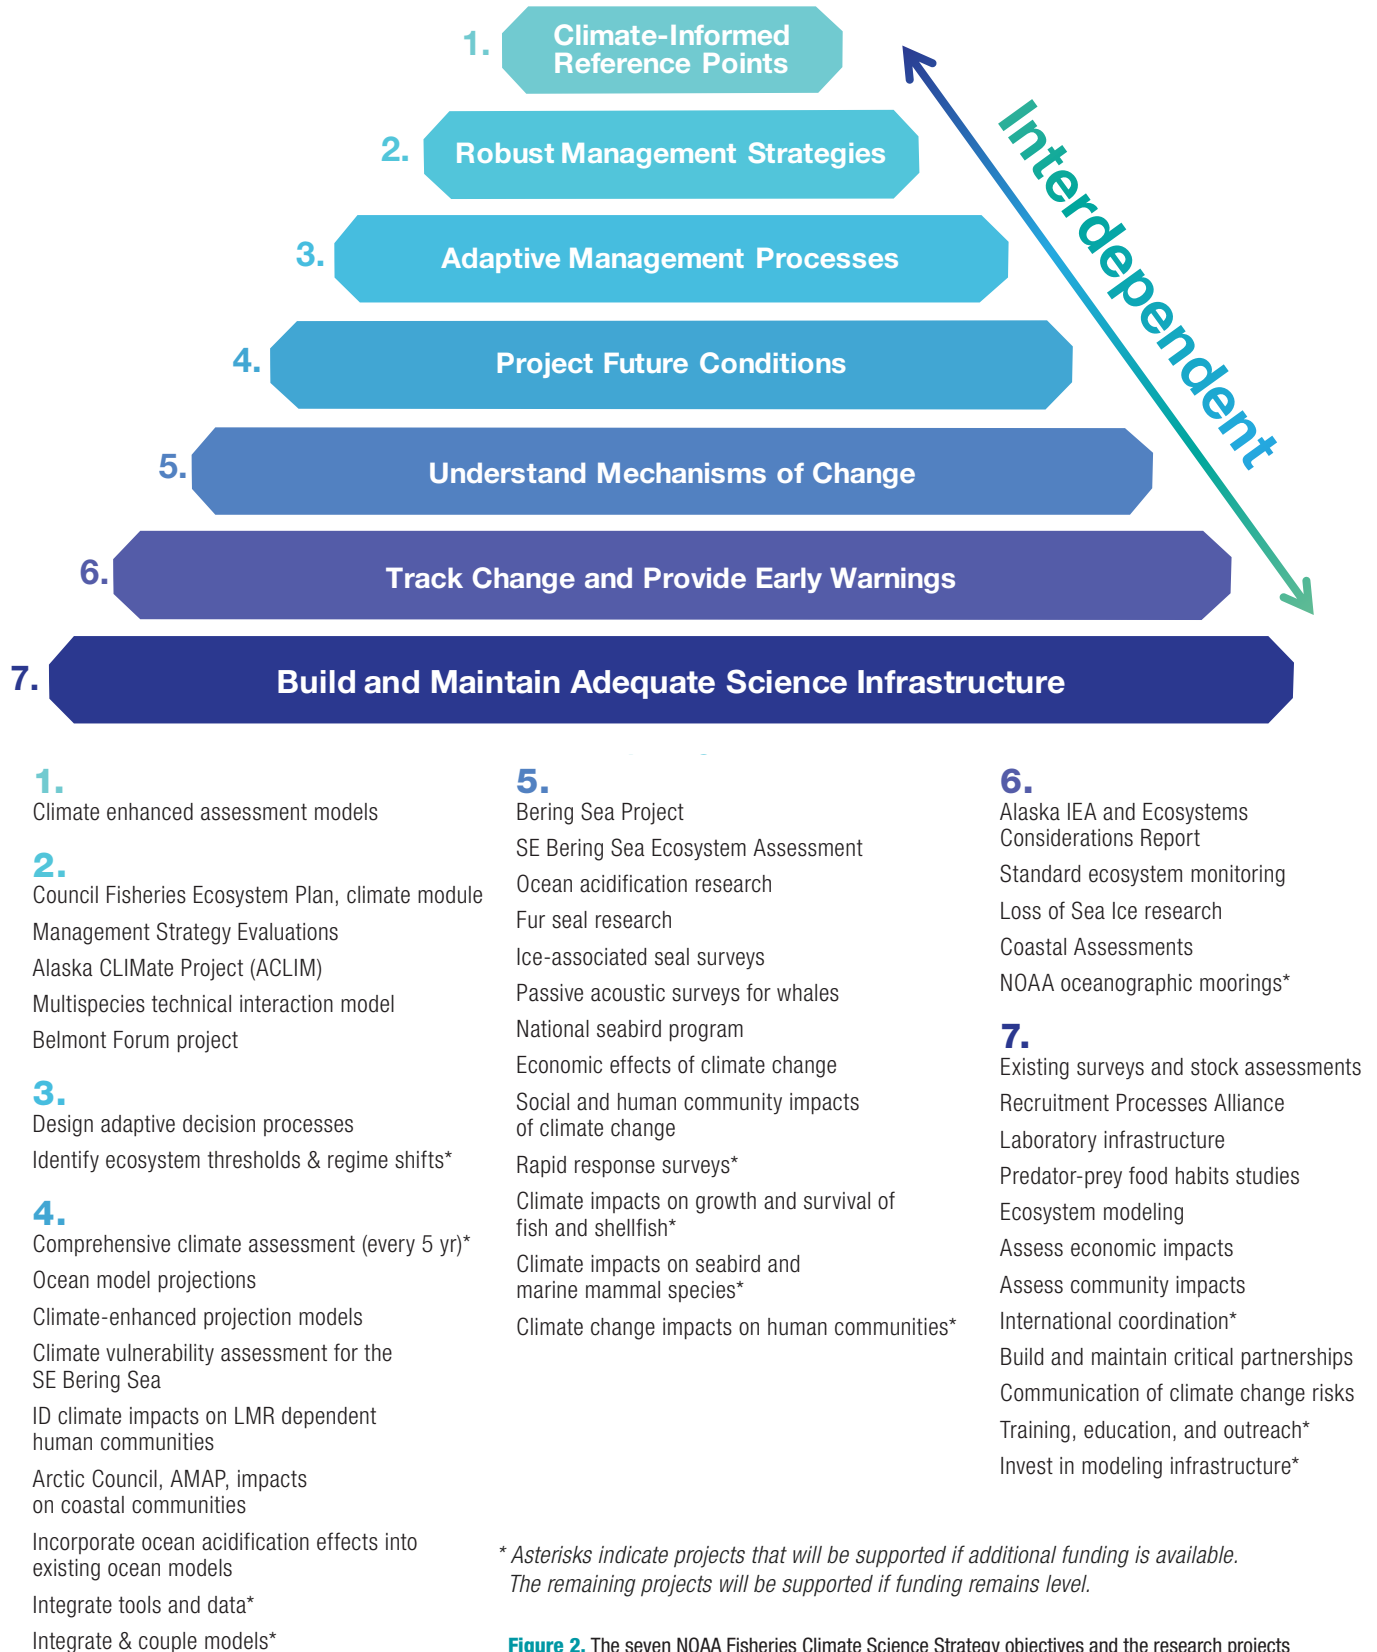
1. Climate-Informed Reference Points

2. Robust Management Strategies

3. Adaptive Management Processes

4. Project Future Conditions

5. Understand Mechanisms of Change

6. Track Change and Provide Early Warnings

7. Build and Maintain Adequate Science Infrastructure

Interdependent

1.
Climate enhanced assessment models

2.
Council Fisheries Ecosystem Plan, climate module
Management Strategy Evaluations
Alaska CLIMate Project (ACLIM)
Multispecies technical interaction model
Belmont Forum project

3.
Design adaptive decision processes
Identify ecosystem thresholds & regime shifts*

4.
Comprehensive climate assessment (every 5 yr)*
Ocean model projections
Climate-enhanced projection models
Climate vulnerability assessment for the SE Bering Sea
ID climate impacts on LMR dependent human communities
Arctic Council, AMAP, impacts on coastal communities
Incorporate ocean acidification effects into existing ocean models
Integrate tools and data*
Integrate & couple models*

5.
Bering Sea Project
SE Bering Sea Ecosystem Assessment
Ocean acidification research
Fur seal research
Ice-associated seal surveys
Passive acoustic surveys for whales
National seabird program
Economic effects of climate change
Social and human community impacts of climate change
Rapid response surveys*
Climate impacts on growth and survival of fish and shellfish*
Climate impacts on seabird and marine mammal species*
Climate change impacts on human communities*

6.
Alaska IEA and Ecosystems Considerations Report
Standard ecosystem monitoring
Loss of Sea Ice research
Coastal Assessments
NOAA oceanographic moorings*

7.
Existing surveys and stock assessments
Recruitment Processes Alliance
Laboratory infrastructure
Predator-prey food habits studies
Ecosystem modeling
Assess economic impacts
Assess community impacts
International coordination*
Build and maintain critical partnerships
Communication of climate change risks
Training, education, and outreach*
Invest in modeling infrastructure*

* Asterisks indicate projects that will be supported if additional funding is available. The remaining projects will be supported if funding remains level.

Figure 2. The seven NOAA Fisheries Climate Science Strategy objectives and the research projects